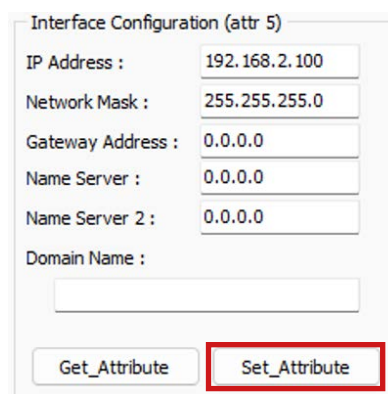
Interface Configuration (attr 5)

| IP Address : | 192.168.2.100 |
|---|---|
| Network Mask : | 255.255.255.0 |
| Gateway Address : | 0.0.0.0 |
| Name Server : | 0.0.0.0 |
| Name Server 2 : | 0.0.0.0 |

Domain Name :

Get_Attribute Set_Attribute